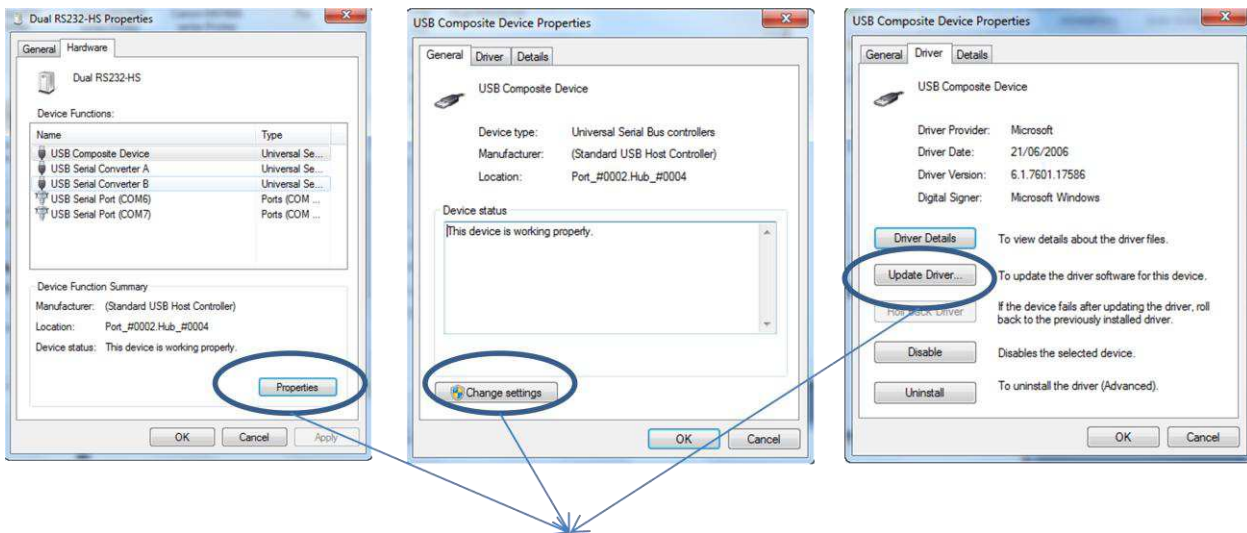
Dual RS232-HS Properties

General | Hardware

Dual RS232-HS

Device Functions:

| Name | Type |
|---|---|
| USB Composite Device | Universal Se... |
| USB Serial Converter A | Universal Se... |
| USB Serial Converter B | Universal Se... |
| USB Serial Port (COM6) | Ports (COM ... |
| USB Serial Port (COM7) | Ports (COM ... |

Device Function Summary

Manufacturer: (Standard USB Host Controller)

Location: Port_#0002.Hub_#0004

Device status: This device is working properly.

Properties

OK | Cancel | Apply

USB Composite Device Properties

General | Driver | Details

USB Composite Device

Device type: Universal Serial Bus controllers

Manufacturer: (Standard USB Host Controller)

Location: Port_#0002.Hub_#0004

Device status

This device is working properly.

Change settings

OK | Cancel

USB Composite Device Properties

General | Driver | Details

USB Composite Device

Driver Provider: Microsoft

Driver Date: 21/06/2006

Driver Version: 6.1.7601.17586

Digital Signer: Microsoft Windows

Driver Details — To view details about the driver files.

Update Driver... — To update the driver software for this device.

Roll Back Driver — If the device fails after updating the driver, roll back to the previously installed driver.

Disable — Disables the selected device.

Uninstall — To uninstall the driver (Advanced).

OK | Cancel